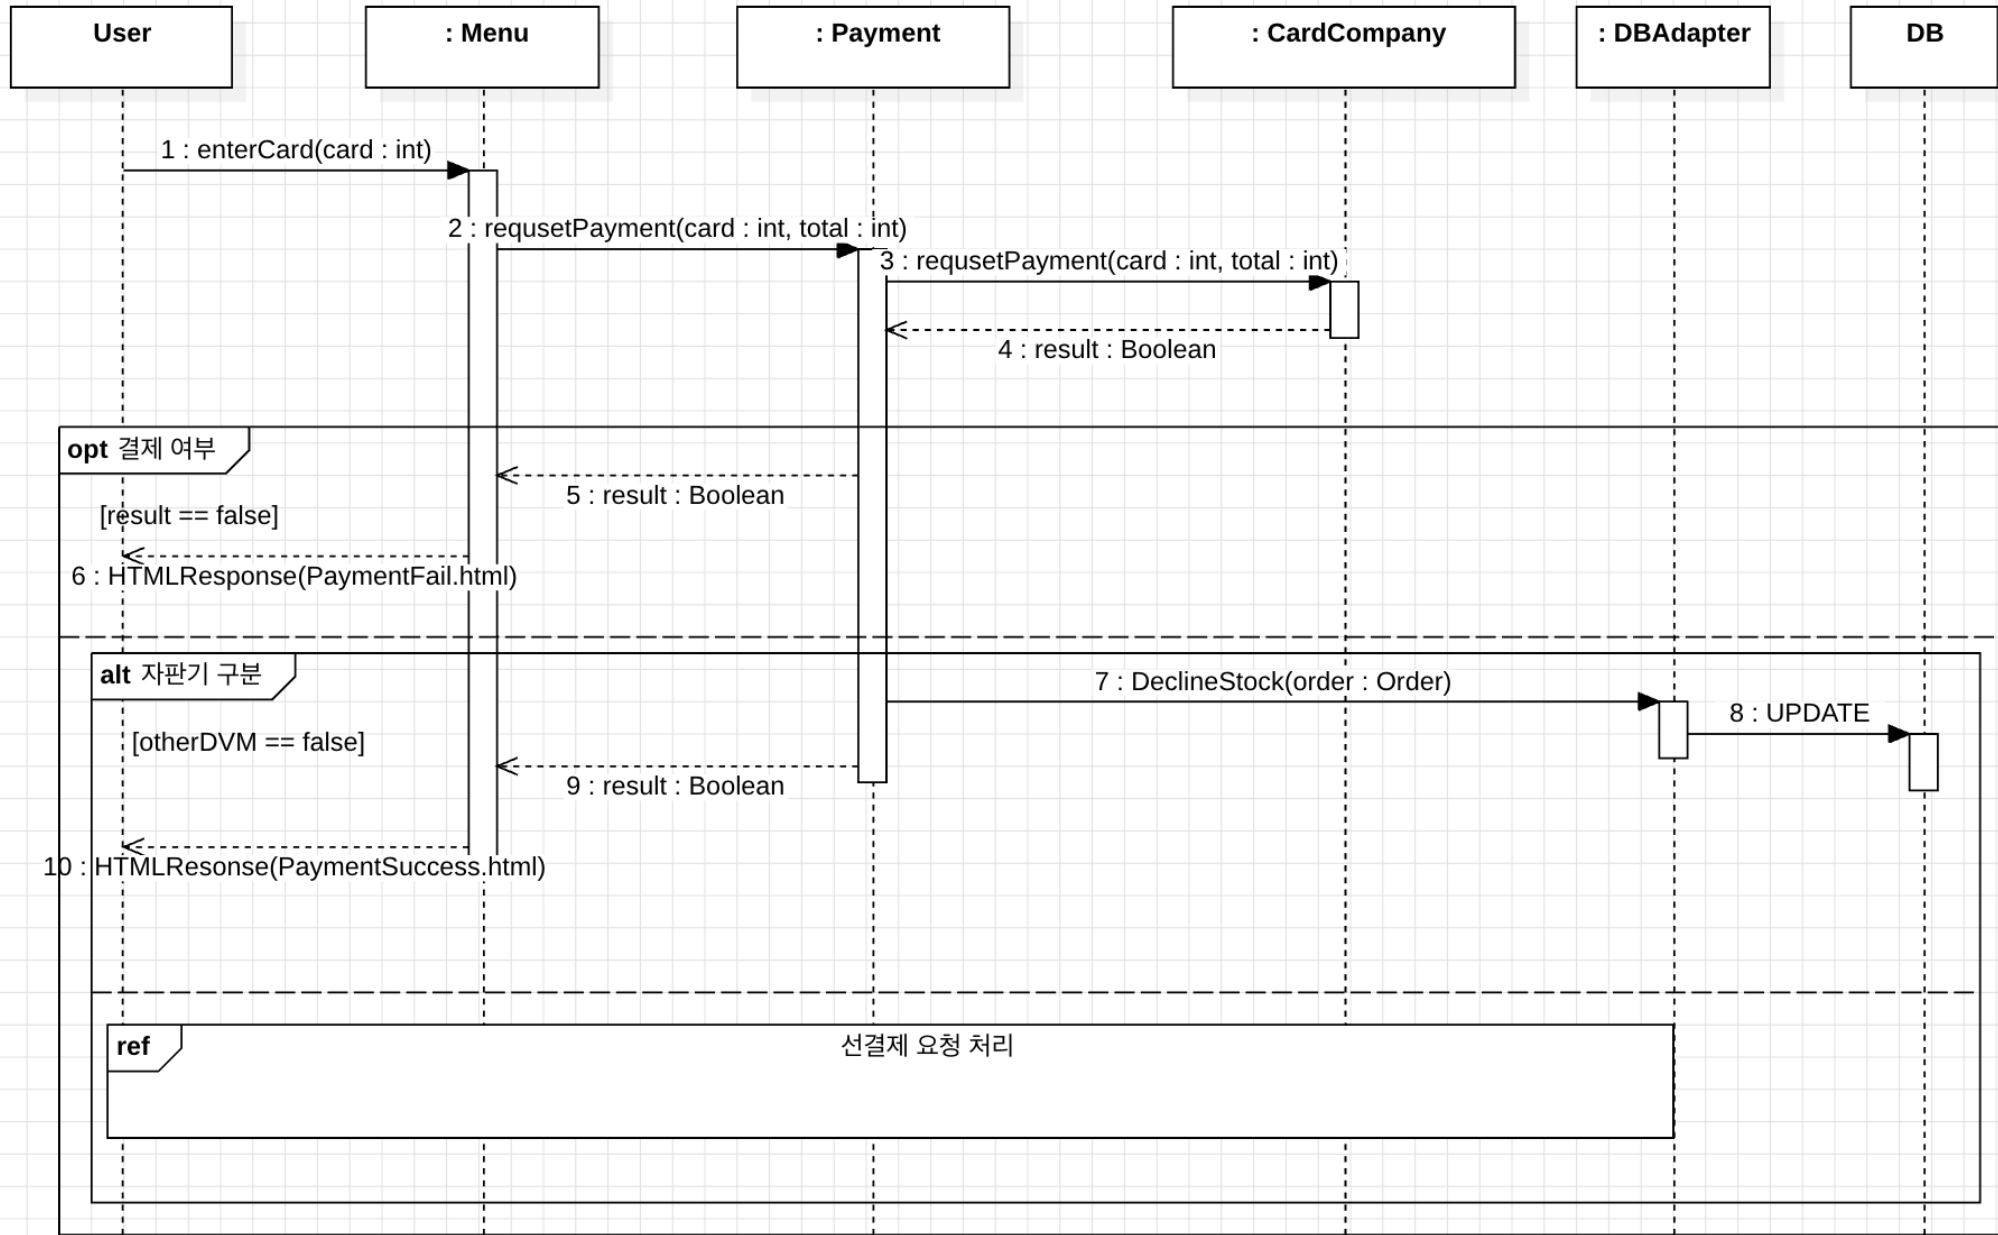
User

: Menu

: Payment

: CardCompany

: DBAdapter

DB

1 : enterCard(card : int)

2 : requsetPayment(card : int, total : int)

3 : requsetPayment(card : int, total : int)

4 : result : Boolean

opt 결제 여부

5 : result : Boolean

[result == false]

6 : HTMLResponse(PaymentFail.html)

alt 자판기 구분

7 : DeclineStock(order : Order)

8 : UPDATE

[otherDVM == false]

9 : result : Boolean

10 : HTMLResonse(PaymentSuccess.html)

ref

선결제 요청 처리